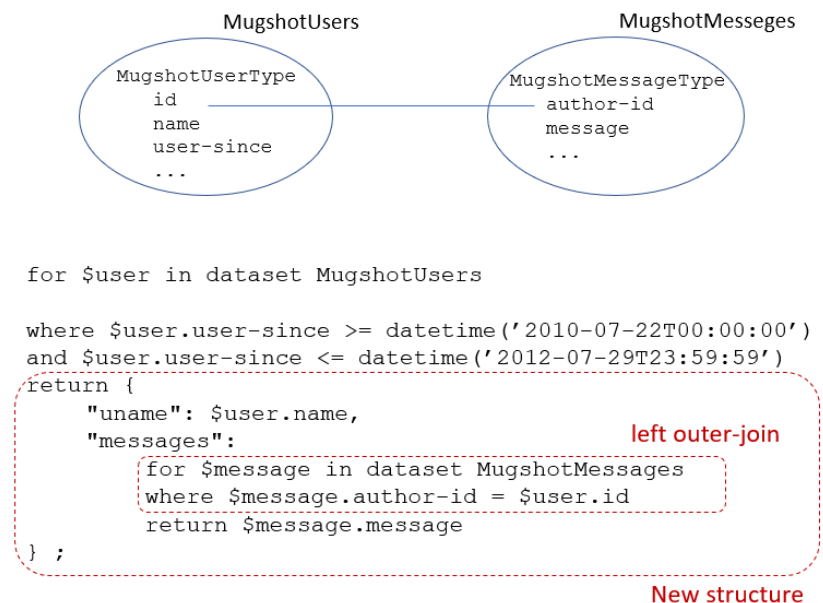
MugshotUsers

MugshotMesseges

MugshotUserType
id
name
user-since
...

MugshotMessageType
author-id
message
...

for $user in dataset MugshotUsers

where $user.user-since >= datetime('2010-07-22T00:00:00')
and $user.user-since <= datetime('2012-07-29T23:59:59')
return {
"uname": $user.name,
"messages":
for $message in dataset MugshotMessages
where $message.author-id = $user.id
return $message.message
} ;

left outer-join

New structure